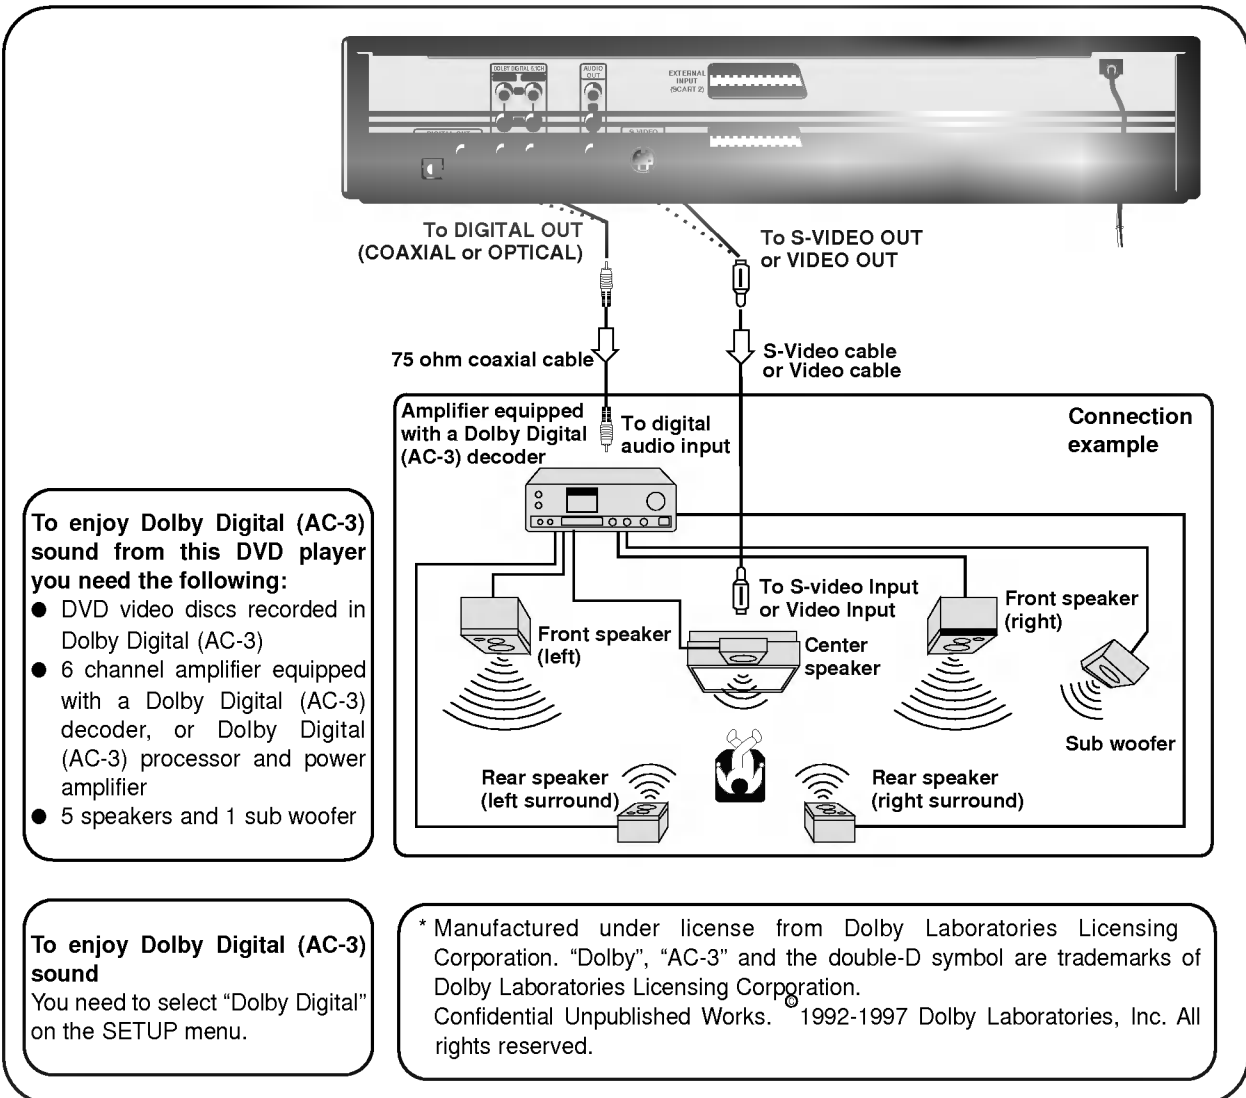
DOLBY DIGITAL 5.1CH

AUDIO OUT

EXTERNAL INPUT (SCART 2)

S-VIDEO

To DIGITAL OUT (COAXIAL or OPTICAL)

To S-VIDEO OUT or VIDEO OUT

75 ohm coaxial cable

S-Video cable or Video cable

Amplifier equipped with a Dolby Digital (AC-3) decoder

To digital audio input

Connection example

To S-video Input or Video Input

Front speaker (left)

Center speaker

Front speaker (right)

Sub woofer

Rear speaker (left surround)

Rear speaker (right surround)

To enjoy Dolby Digital (AC-3) sound from this DVD player you need the following:
● DVD video discs recorded in Dolby Digital (AC-3)
● 6 channel amplifier equipped with a Dolby Digital (AC-3) decoder, or Dolby Digital (AC-3) processor and power amplifier
● 5 speakers and 1 sub woofer

To enjoy Dolby Digital (AC-3) sound
You need to select “Dolby Digital” on the SETUP menu.

* Manufactured under license from Dolby Laboratories Licensing Corporation. “Dolby”, “AC-3” and the double-D symbol are trademarks of Dolby Laboratories Licensing Corporation.
Confidential Unpublished Works. © 1992-1997 Dolby Laboratories, Inc. All rights reserved.